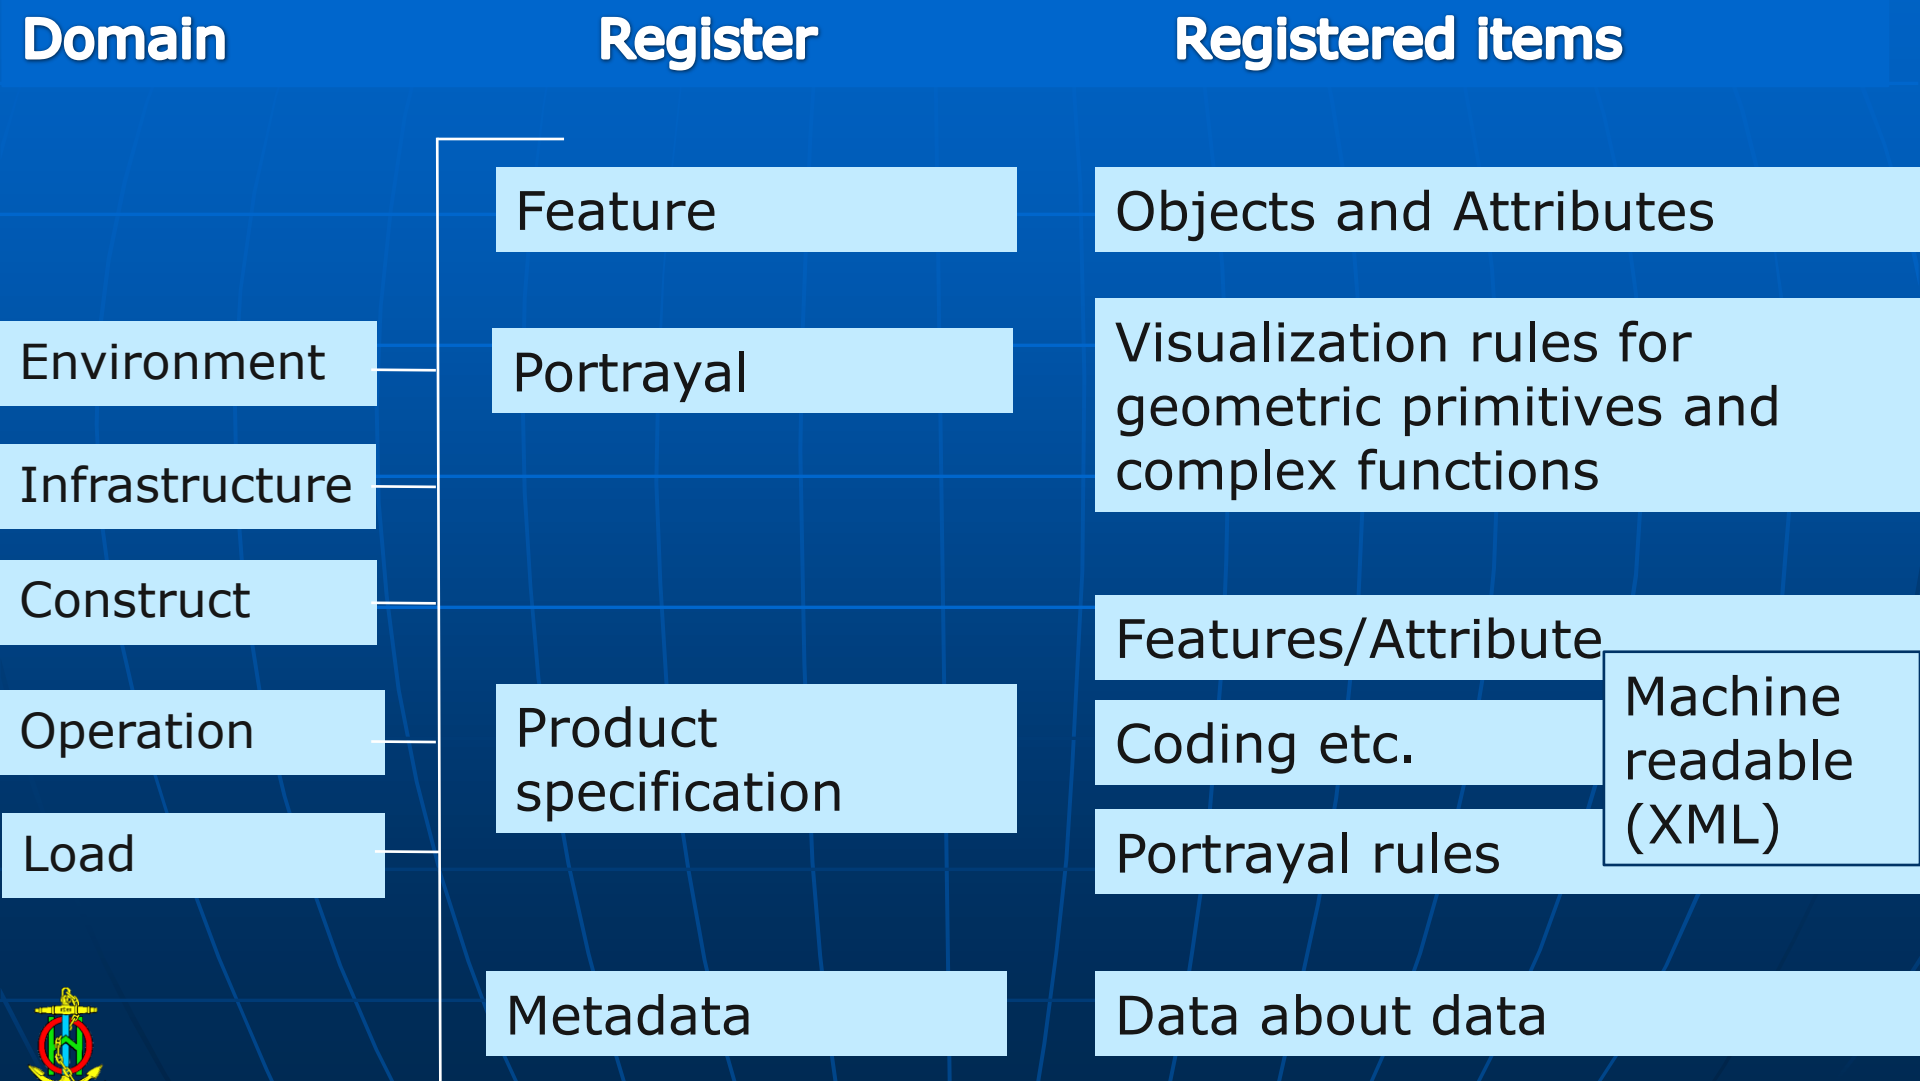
Domain

Register

Registered items

Feature

Objects and Attributes

Environment

Portrayal

Visualization rules for geometric primitives and complex functions

Infrastructure

Construct

Features/Attribute

Machine readable (XML)

Operation

Product specification

Coding etc.

Load

Portrayal rules

Metadata

Data about data